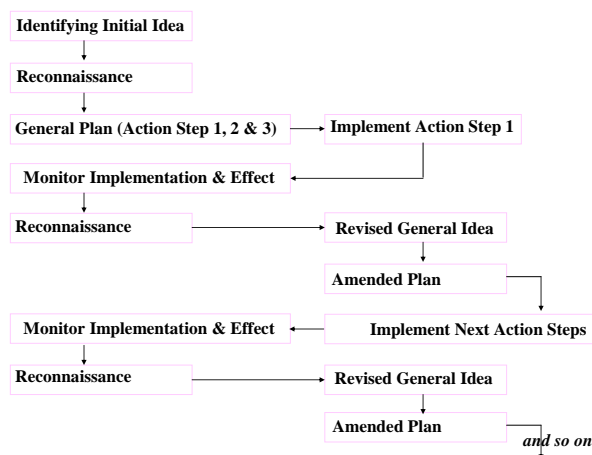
Identifying Initial Idea

Reconnaissance

General Plan (Action Step 1, 2 & 3)

Implement Action Step 1

Monitor Implementation & Effect

Reconnaissance

Revised General Idea

Amended Plan

Monitor Implementation & Effect

Implement Next Action Steps

Reconnaissance

Revised General Idea

Amended Plan

and so on